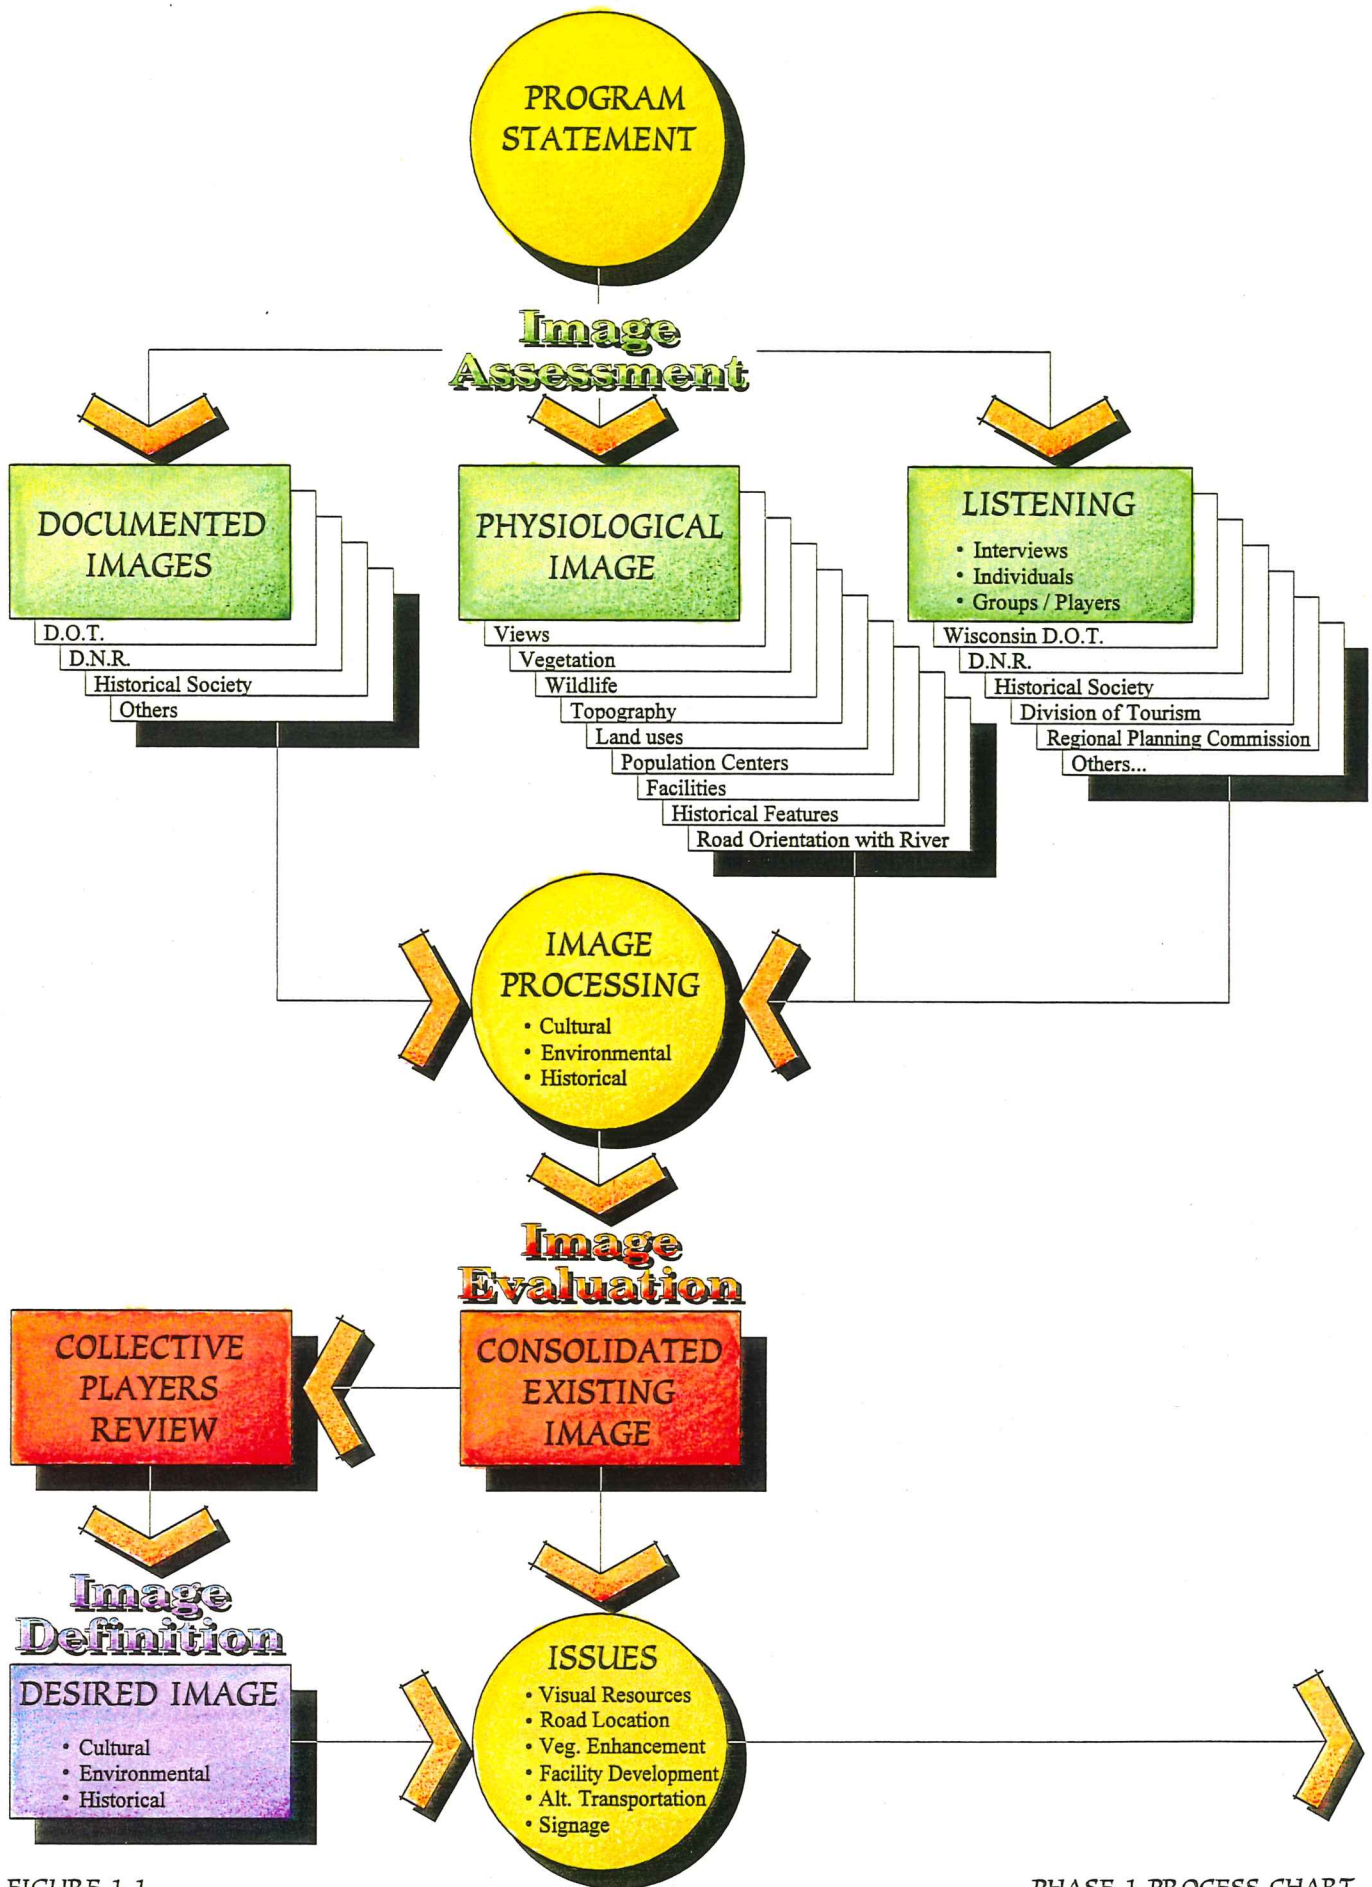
PROGRAM STATEMENT

Image Assessment

DOCUMENTED IMAGES

D.O.T.
D.N.R.
Historical Society
Others

PHYSIOLOGICAL IMAGE

Views
Vegetation
Wildlife
Topography
Land uses
Population Centers
Facilities
Historical Features
Road Orientation with River

LISTENING
• Interviews
• Individuals
• Groups / Players

Wisconsin D.O.T.
D.N.R.
Historical Society
Division of Tourism
Regional Planning Commission
Others...

IMAGE PROCESSING
• Cultural
• Environmental
• Historical

Image Evaluation

COLLECTIVE PLAYERS REVIEW

CONSOLIDATED EXISTING IMAGE

Image Definition

DESIRED IMAGE
• Cultural
• Environmental
• Historical

ISSUES
• Visual Resources
• Road Location
• Veg. Enhancement
• Facility Development
• Alt. Transportation
• Signage

FIGURE 1.1

PHASE 1 PROCESS CHART